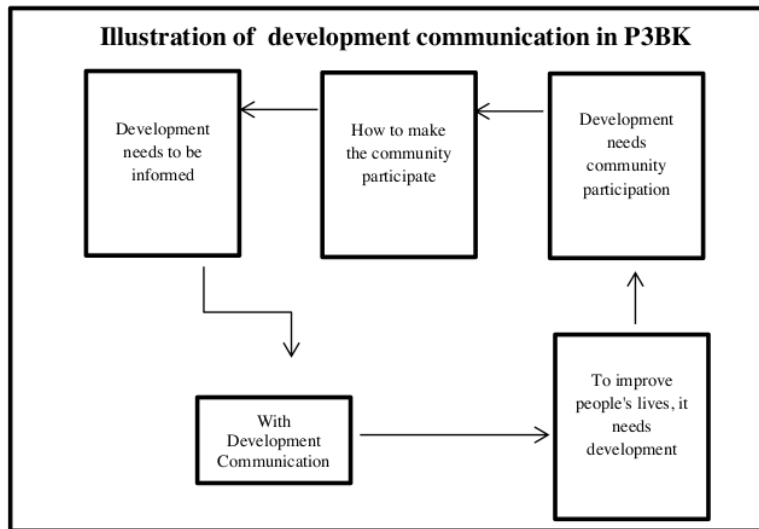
Illustration of development communication in P3BK

Development needs to be informed

How to make the community participate

Development needs community participation

With Development Communication

To improve people's lives, it needs development